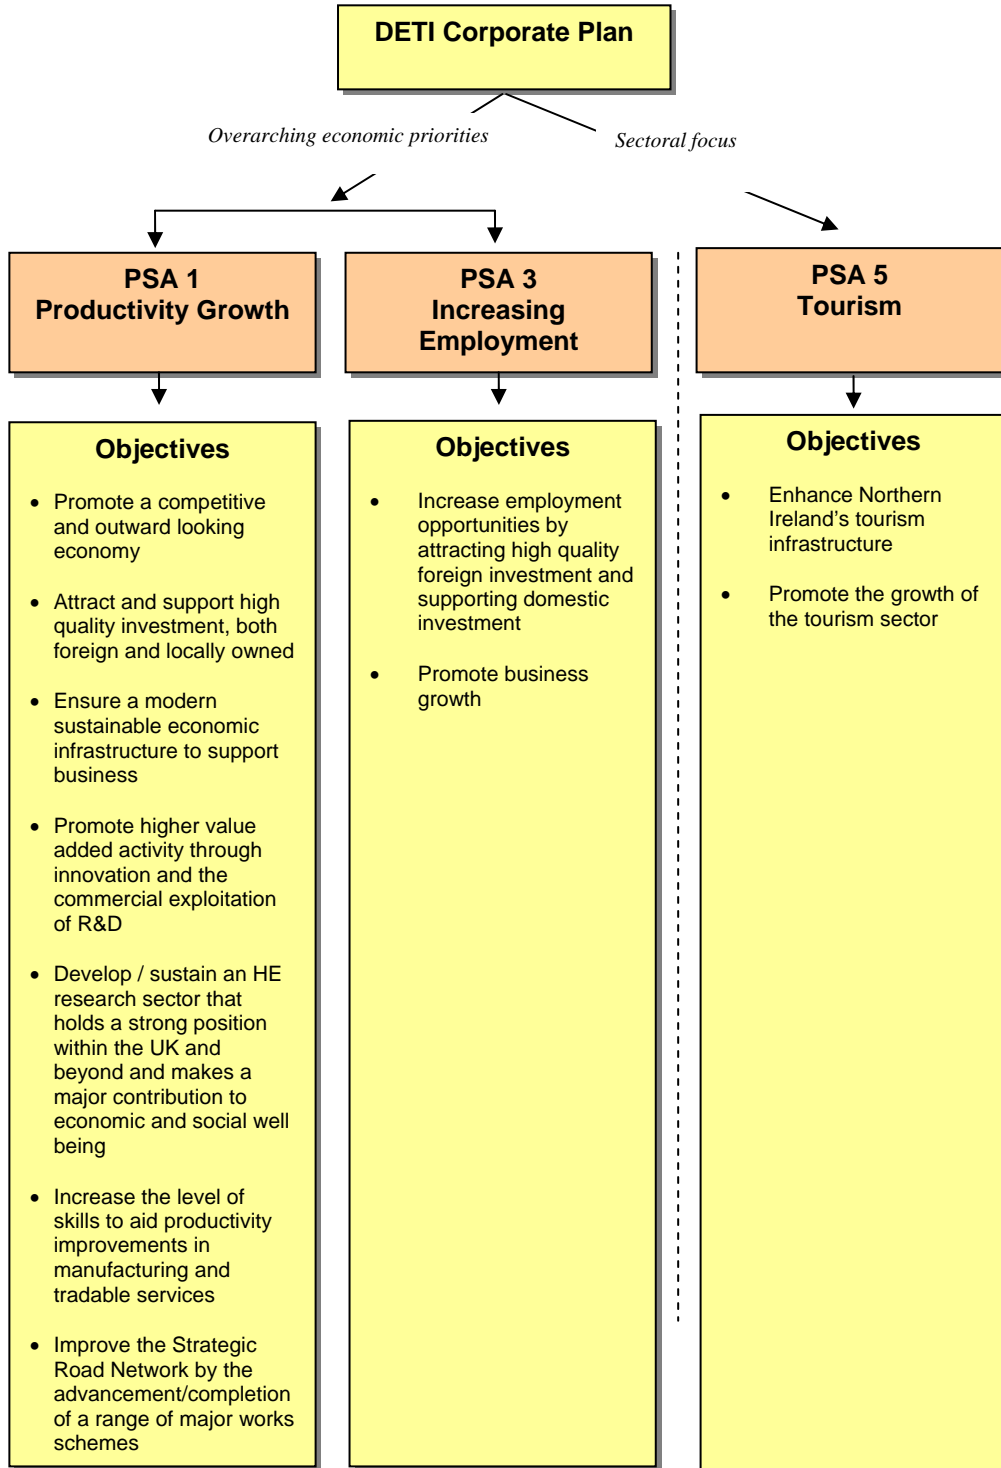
DETI Corporate Plan

Overarching economic priorities

Sectoral focus

PSA 1
Productivity Growth

PSA 3
Increasing Employment

PSA 5
Tourism

Objectives

- Promote a competitive and outward looking economy
- Attract and support high quality investment, both foreign and locally owned
- Ensure a modern sustainable economic infrastructure to support business
- Promote higher value added activity through innovation and the commercial exploitation of R&D
- Develop / sustain an HE research sector that holds a strong position within the UK and beyond and makes a major contribution to economic and social well being
- Increase the level of skills to aid productivity improvements in manufacturing and tradable services
- Improve the Strategic Road Network by the advancement/completion of a range of major works schemes

Objectives

- Increase employment opportunities by attracting high quality foreign investment and supporting domestic investment
- Promote business growth

Objectives

- Enhance Northern Ireland's tourism infrastructure
- Promote the growth of the tourism sector